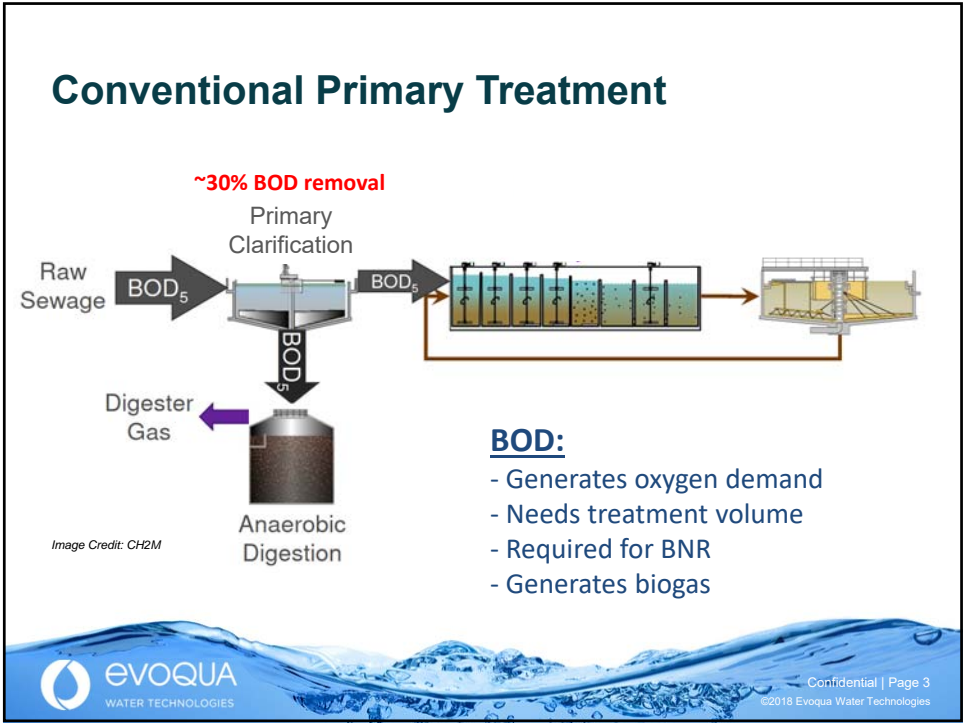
Conventional Primary Treatment

~30% BOD removal

Primary Clarification

Raw Sewage

$BOD_5$

$BOD_5$

$BOD_5$

Digester Gas

Anaerobic Digestion

Image Credit: CH2M

BOD:
- Generates oxygen demand
- Needs treatment volume
- Required for BNR
- Generates biogas

EVOQUA
WATER TECHNOLOGIES

Confidential | Page 3
©2018 Evoqua Water Technologies